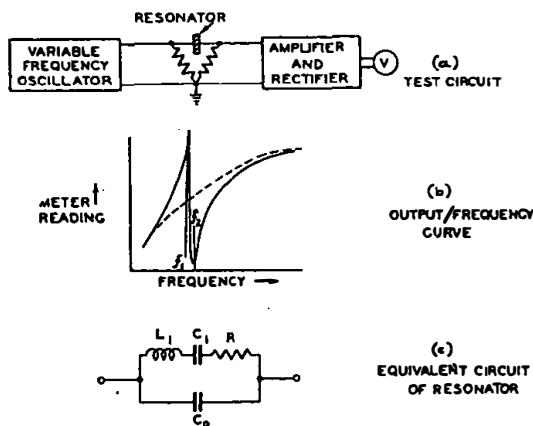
RESONATOR

VARIABLE FREQUENCY OSCILLATOR

AMPLIFIER AND RECTIFIER

V

(a) TEST CIRCUIT

METER READING

$f_2$

$f_1$

FREQUENCY

(b) OUTPUT/FREQUENCY CURVE

$L_1$ $C_1$ R

$C_0$

(c) EQUIVALENT CIRCUIT OF RESONATOR